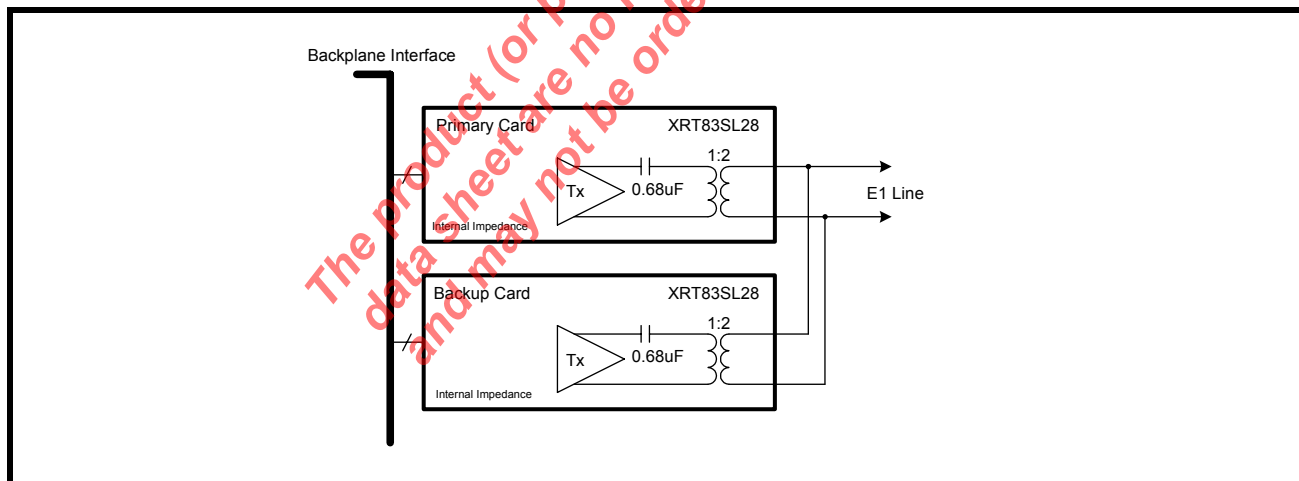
Backplane Interface

Primary Card

XRT83SL28

1:2

Tx

0.68uF

E1 Line

Internal Impedance

Backup Card

XRT83SL28

1:2

Tx

0.68uF

Internal Impedance

The product (or p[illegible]
data sheet are no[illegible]
and may not be orde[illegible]